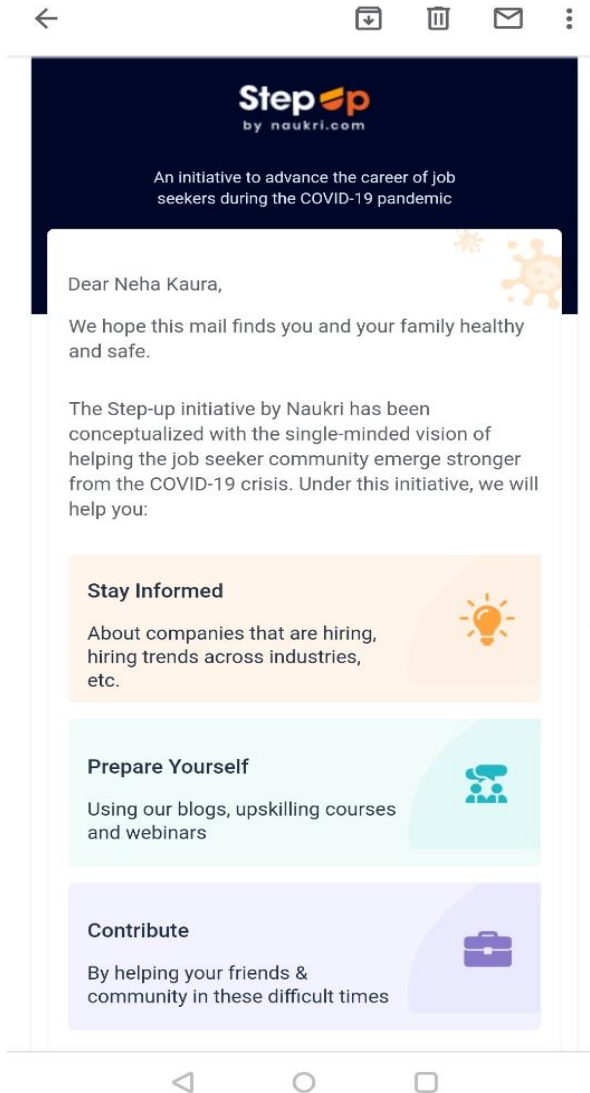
Step up
by naukri.com

An initiative to advance the career of job seekers during the COVID-19 pandemic

Dear Neha Kaura,

We hope this mail finds you and your family healthy and safe.

The Step-up initiative by Naukri has been conceptualized with the single-minded vision of helping the job seeker community emerge stronger from the COVID-19 crisis. Under this initiative, we will help you:

Stay Informed

About companies that are hiring, hiring trends across industries, etc.

Prepare Yourself

Using our blogs, upskilling courses and webinars

Contribute

By helping your friends & community in these difficult times